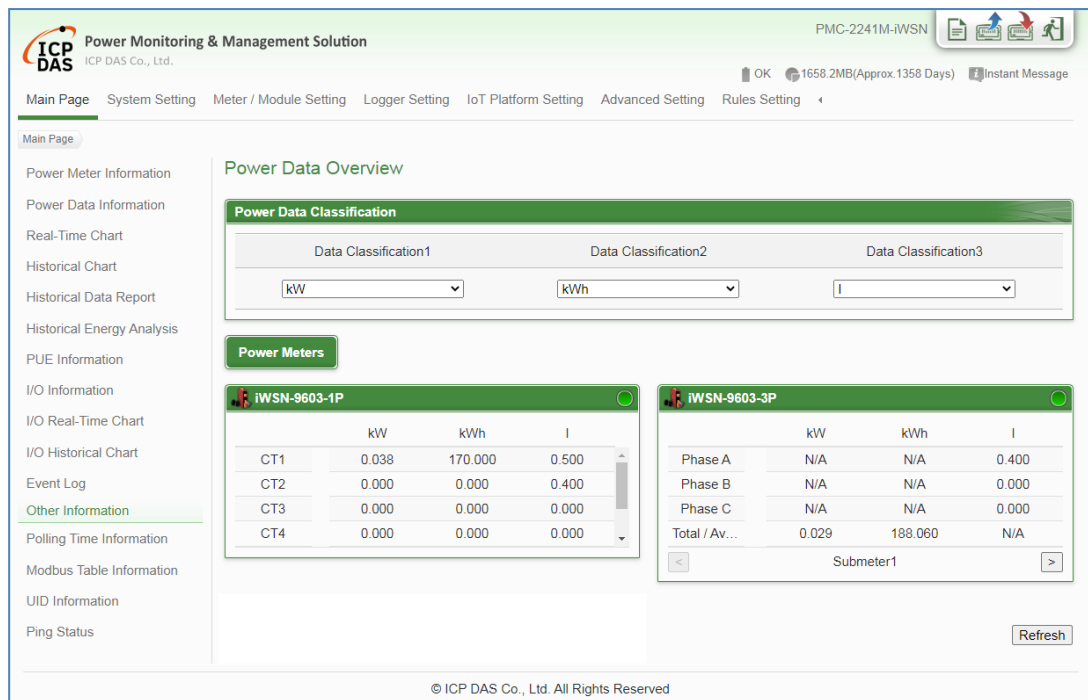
ICP DAS Power Monitoring & Management Solution
ICP DAS Co., Ltd.

PMC-2241M-iWSN

OK 1658.2MB(Approx.1358 Days) Instant Message

Main Page System Setting Meter / Module Setting Logger Setting IoT Platform Setting Advanced Setting Rules Setting

Main Page

Power Meter Information
Power Data Information
Real-Time Chart
Historical Chart
Historical Data Report
Historical Energy Analysis
PUE Information
I/O Information
I/O Real-Time Chart
I/O Historical Chart
Event Log
Other Information
Polling Time Information
Modbus Table Information
UID Information
Ping Status

Power Data Overview

Power Data Classification

| Data Classification1 | Data Classification2 | Data Classification3 |
|---|---|---|
| kW | kWh | I |

Power Meters

iWSN-9603-1P

| | kW | kWh | I |
|---|---|---|---|
| CT1 | 0.038 | 170.000 | 0.500 |
| CT2 | 0.000 | 0.000 | 0.400 |
| CT3 | 0.000 | 0.000 | 0.000 |
| CT4 | 0.000 | 0.000 | 0.000 |

iWSN-9603-3P

| | kW | kWh | I |
|---|---|---|---|
| Phase A | N/A | N/A | 0.400 |
| Phase B | N/A | N/A | 0.000 |
| Phase C | N/A | N/A | 0.000 |
| Total / Av... | 0.029 | 188.060 | N/A |

< Submeter1 >

Refresh

© ICP DAS Co., Ltd. All Rights Reserved